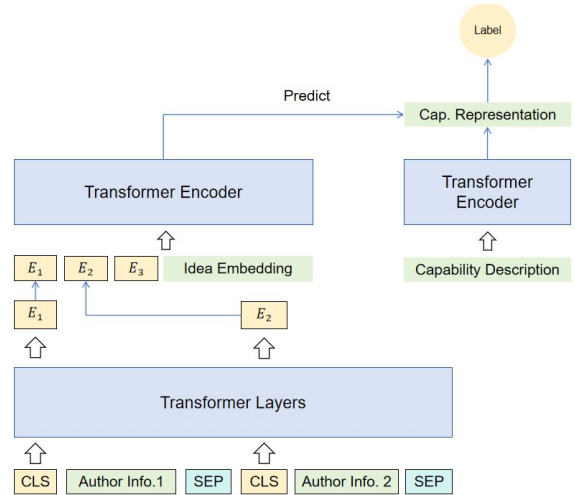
Label

Predict

Cap. Representation

Transformer Encoder

Transformer Encoder

$E_1$ $E_2$ $E_3$ Idea Embedding

Capability Description

$E_1$

$E_2$

Transformer Layers

CLS Author Info.1 SEP CLS Author Info. 2 SEP